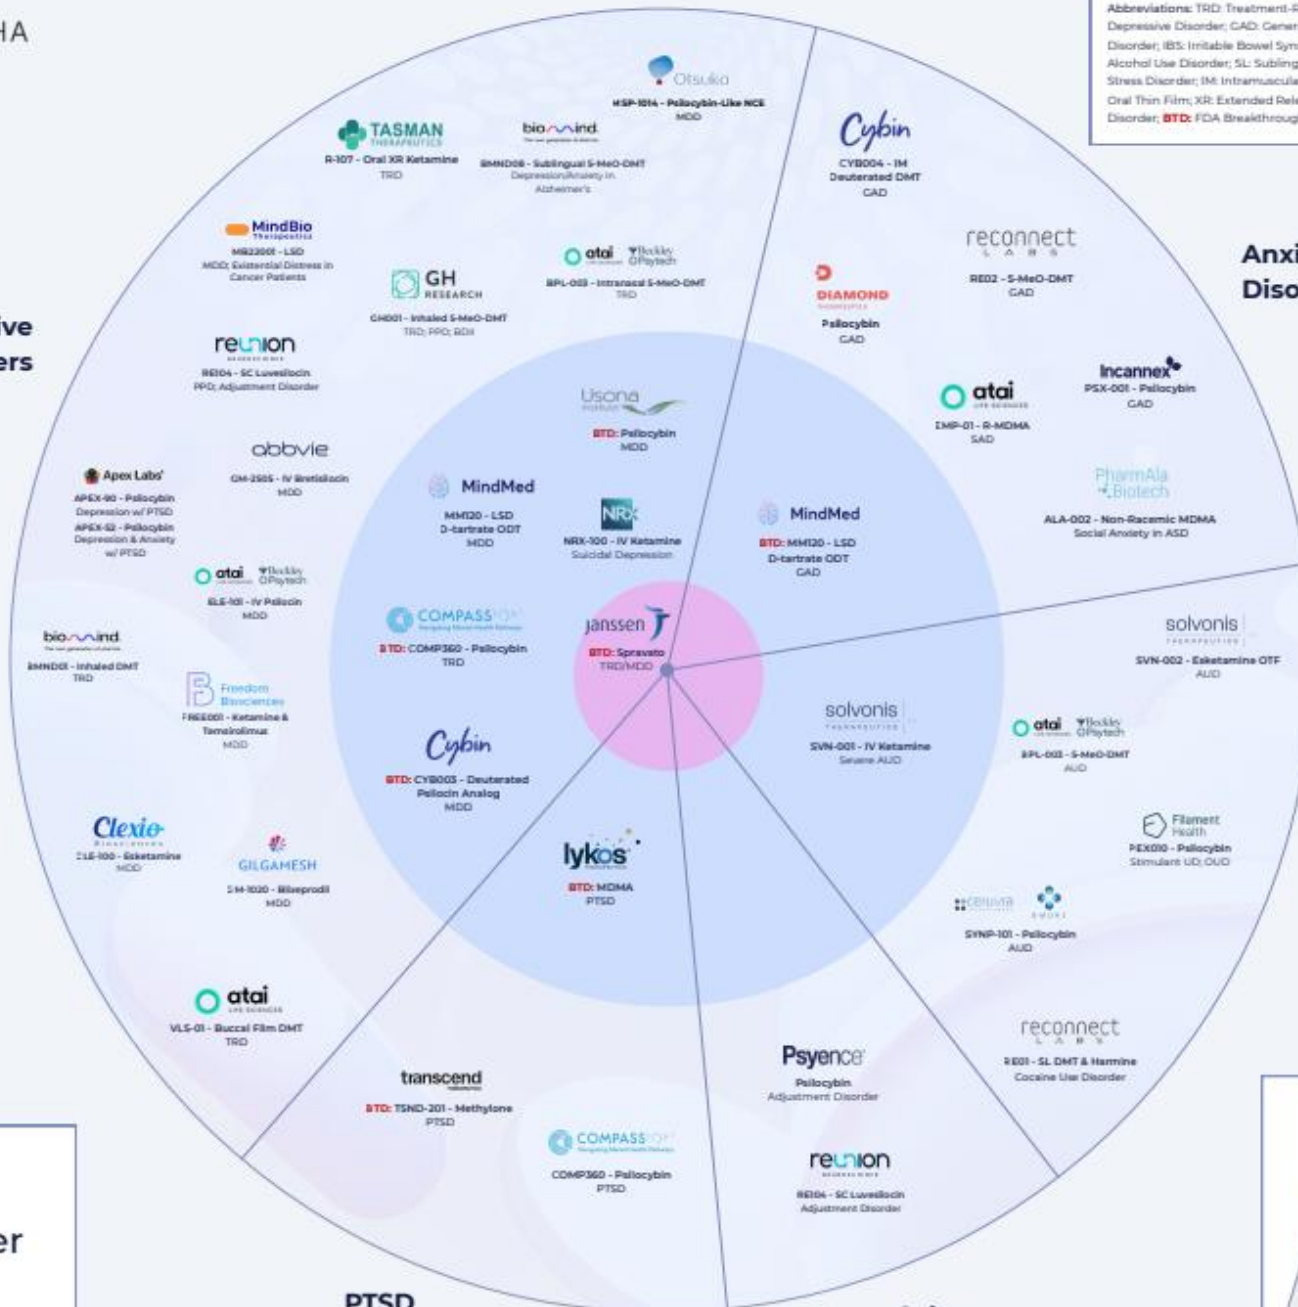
HA

Abbreviations: TRD: Treatment-R
Depressive Disorder; GAD: Gener
Disorder; IBS: Irritable Bowel Syn
Alcohol Use Disorder; SL: Subling
Stress Disorder; IM: Intramuscula
Oral Thin Film; XR: Extended Rel
Disorder; BTD: FDA Breakthroug

ive
ers

Anxi
Diso

Otsuka
MSP-1014 - Psilocybin-Like NCE
MDD

TASMAN
R-107 - Oral XR Ketamine
TRD

biomind
BMND08 - Sublingual 5-MeO-DMT
Depression/Anxiety in Alzheimer's

MindBio
MB22001 - LSD
MDD; Existential Distress in Cancer Patients

atai Beckley Psytech
BPL-003 - Intranasal 5-MeO-DMT
TRD

GH RESEARCH
GH001 - Inhaled 5-MeO-DMT
TRD; PPD; BDII

reunion
RE104 - SC Luvesilocin
PPD; Adjustment Disorder

abbvie
GM-2505 - IV Bretisilocin
MDD

Apex Labs
APEX-90 - Psilocybin
Depression w/ PTSD
APEX-52 - Psilocybin
Depression & Anxiety w/ PTSD

atai Beckley Psytech
ELE-101 - IV Psilocin
MDD

biomind
BMND01 - Inhaled DMT
TRD

Freedom Biosciences
FREE001 - Ketamine & Temsirolimus
MDD

Clexio
CLE-100 - Esketamine
MDD

GILGAMESH
GM-1020 - Bilseprodil
MDD

atai
VLS-01 - Buccal Film DMT
TRD

Usona
BTD: Psilocybin
MDD

MindMed
MM120 - LSD
D-tartrate ODT
MDD

NRx
NRX-100 - IV Ketamine
Suicidal Depression

COMPASS
BTD: COMP360 - Psilocybin
TRD

Janssen
BTD: Spravato
TRD/MDD

Cybin
BTD: CYB003 - Deuterated Psilocin Analog
MDD

lykos
BTD: MDMA
PTSD

transcend
BTD: TSND-201 - Methylone
PTSD

COMPASS
COMP360 - Psilocybin
PTSD

Cybin
CYB004 - IM
Deuterated DMT
GAD

reconnect LABS
RE02 - 5-MeO-DMT
GAD

DIAMOND
Psilocybin
GAD

Incannex
PSX-001 - Psilocybin
GAD

atai
EMP-01 - R-MDMA
SAD

PharmAla Biotech
ALA-002 - Non-Racemic MDMA
Social Anxiety in ASD

MindMed
BTD: MM120 - LSD
D-tartrate ODT
GAD

solvonis
SVN-002 - Esketamine OTF
AUD

solvonis
SVN-001 - IV Ketamine
Severe AUD

atai Beckley Psytech
BPL-003 - 5-MeO-DMT
AUD

Filament Health
PEX010 - Psilocybin
Stimulant UD; OUD

Clairvoyant
SYNP-101 - Psilocybin
AUD

reconnect LABS
RE01 - SL DMT & Harmine
Cocaine Use Disorder

Psyence
Psilocybin
Adjustment Disorder

reunion
RE104 - SC Luvesilocin
Adjustment Disorder

er

PTSD